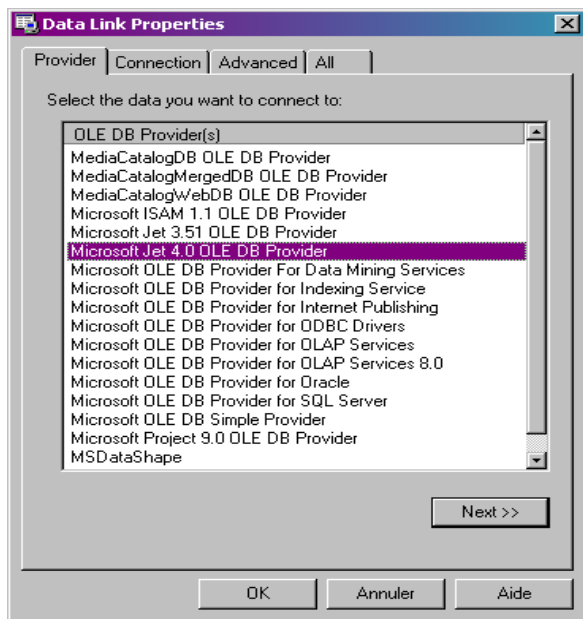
Data Link Properties

Provider | Connection | Advanced | All

Select the data you want to connect to:

OLE DB Provider(s)
MediaCatalogDB OLE DB Provider
MediaCatalogMergedDB OLE DB Provider
MediaCatalogWebDB OLE DB Provider
Microsoft ISAM 1.1 OLE DB Provider
Microsoft Jet 3.51 OLE DB Provider
Microsoft Jet 4.0 OLE DB Provider
Microsoft OLE DB Provider For Data Mining Services
Microsoft OLE DB Provider for Indexing Service
Microsoft OLE DB Provider for Internet Publishing
Microsoft OLE DB Provider for ODBC Drivers
Microsoft OLE DB Provider for OLAP Services
Microsoft OLE DB Provider for OLAP Services 8.0
Microsoft OLE DB Provider for Oracle
Microsoft OLE DB Provider for SQL Server
Microsoft OLE DB Simple Provider
Microsoft Project 9.0 OLE DB Provider
MSDataShape

Next >>

OK | Annuler | Aide